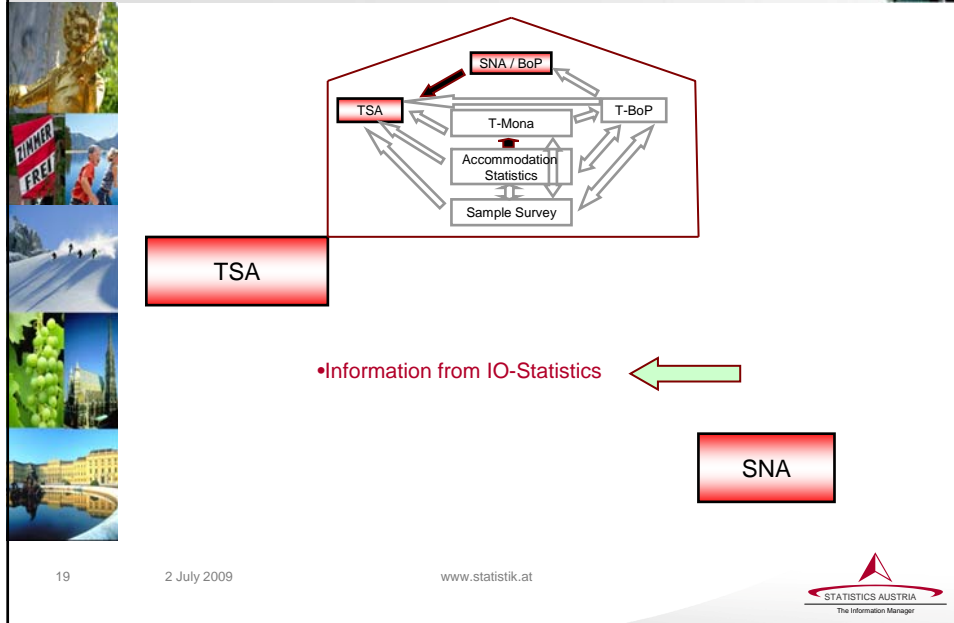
ZIMMER FREI

SNA / BoP

TSA

T-Mona

T-BoP

Accommodation Statistics

Sample Survey

TSA

•Information from IO-Statistics

SNA

19 2 July 2009 www.statistik.at

STATISTICS AUSTRIA
The Information Manager